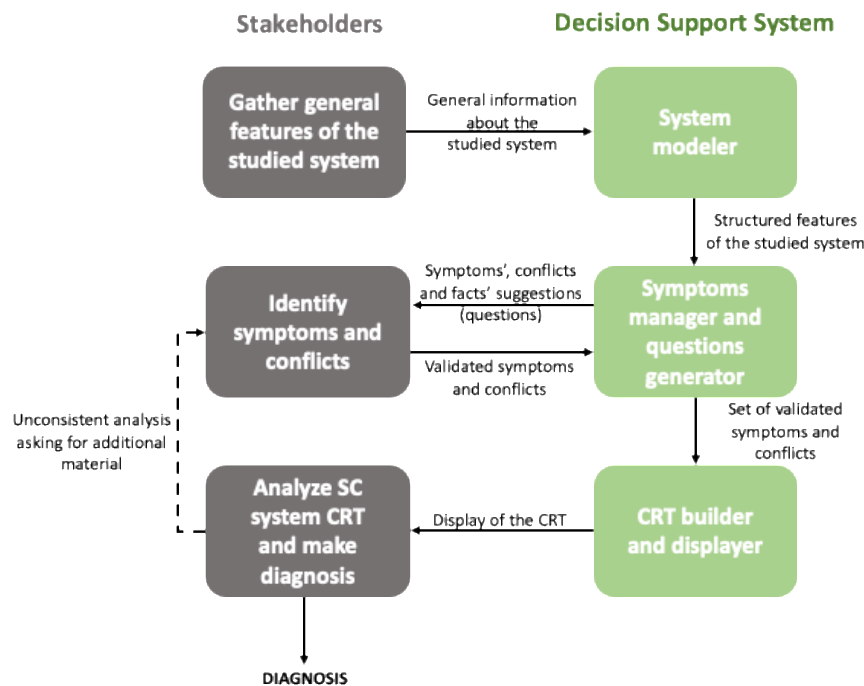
Stakeholders

Decision Support System

Gather general features of the studied system

General information about the studied system

System modeler

Structured features of the studied system

Identify symptoms and conflicts

Symptoms', conflicts and facts' suggestions (questions)

Validated symptoms and conflicts

Symptoms manager and questions generator

Set of validated symptoms and conflicts

Unconsistent analysis asking for additional material

Analyze SC system CRT and make diagnosis

Display of the CRT

CRT builder and displayer

DIAGNOSIS